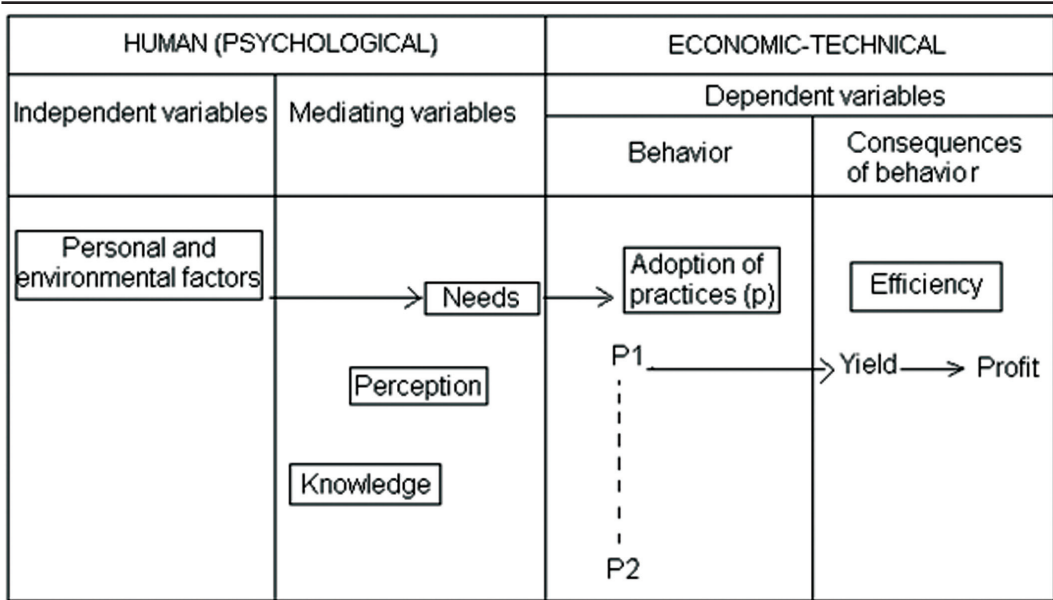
| HUMAN (PSYCHOLOGICAL) | | ECONOMIC-TECHNICAL | |
|---|---|---|---|
| Independent variables | Mediating variables | Dependent variables | |
| | | Behavior | Consequences of behavio r |
| Personal and environmental factors | Needs, Perception, Knowledge | Adoption of practices (p), P1, P2 | Efficiency, Yield, Profit |